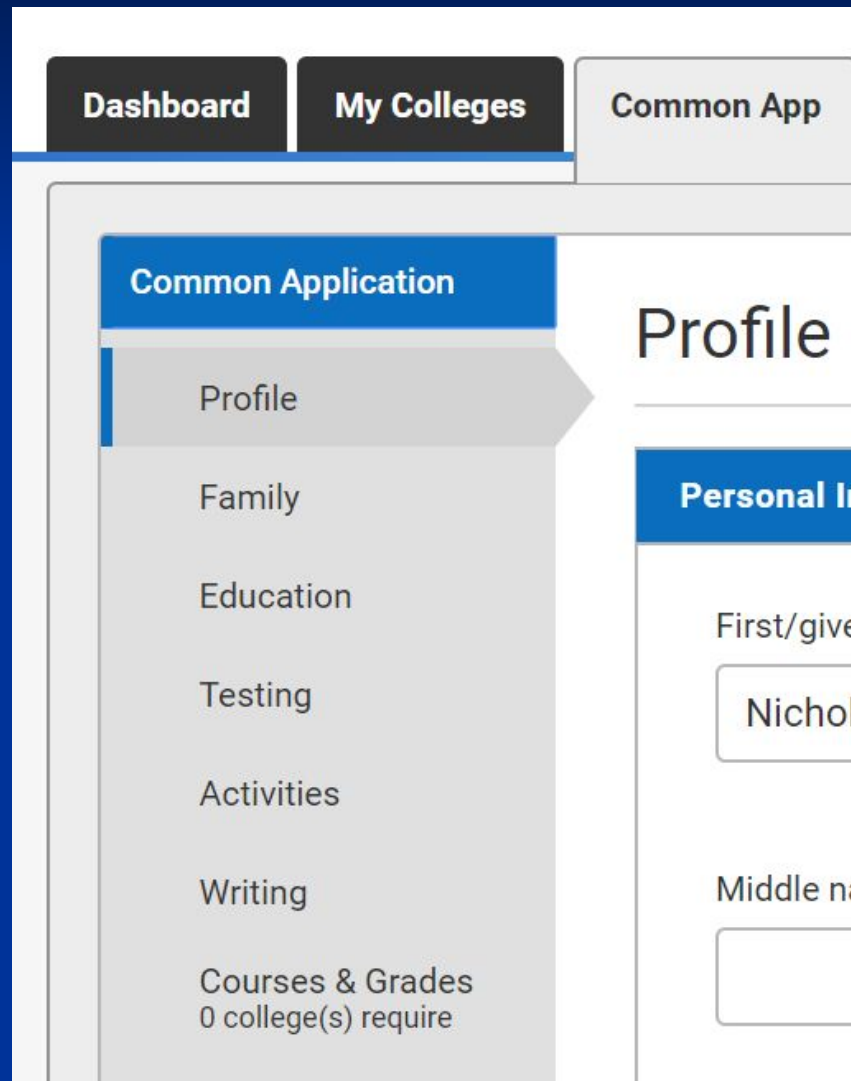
Dashboard

My Colleges

Common App

Common Application

Profile

Family

Education

Testing

Activities

Writing

Courses & Grades
0 college(s) require

Profile

Personal I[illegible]

First/give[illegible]

Nichol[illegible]

Middle n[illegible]